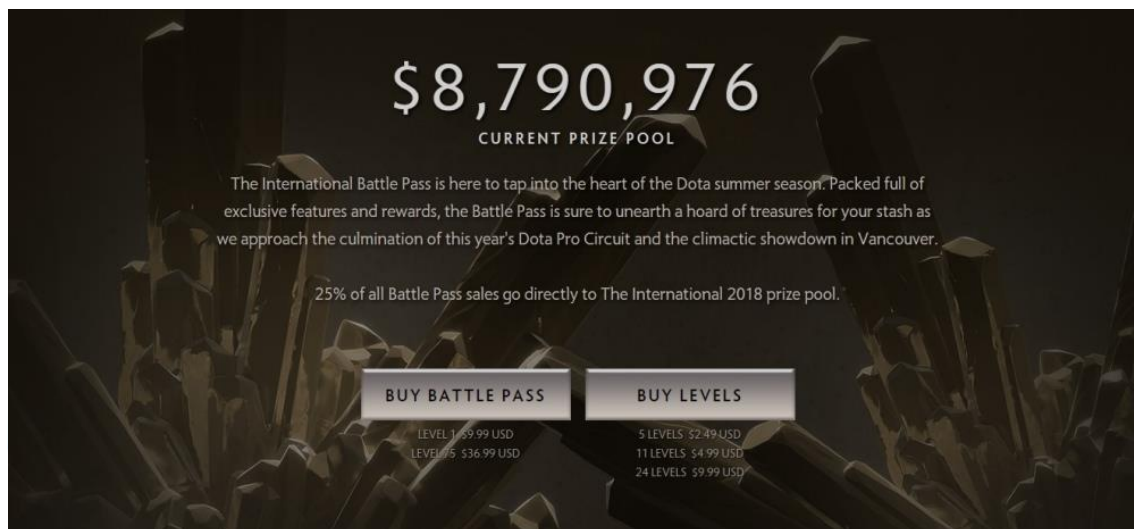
$8,790,976

CURRENT PRIZE POOL

The International Battle Pass is here to tap into the heart of the Dota summer season. Packed full of exclusive features and rewards, the Battle Pass is sure to unearth a hoard of treasures for your stash as we approach the culmination of this year's Dota Pro Circuit and the climactic showdown in Vancouver.

25% of all Battle Pass sales go directly to The International 2018 prize pool.

BUY BATTLE PASS

LEVEL 1 $9.99 USD
LEVEL 75 $36.99 USD

BUY LEVELS

5 LEVELS $2.49 USD
11 LEVELS $4.99 USD
24 LEVELS $9.99 USD